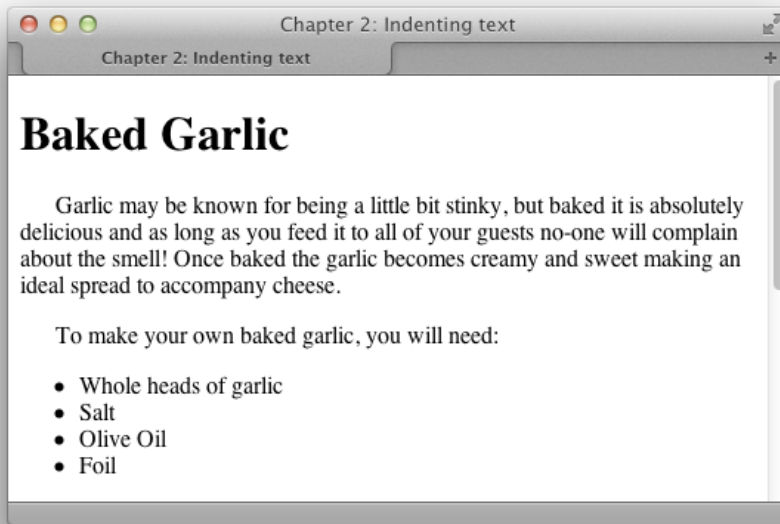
Chapter 2: Indenting text

Chapter 2: Indenting text

+

Baked Garlic

Garlic may be known for being a little bit stinky, but baked it is absolutely delicious and as long as you feed it to all of your guests no-one will complain about the smell! Once baked the garlic becomes creamy and sweet making an ideal spread to accompany cheese.

To make your own baked garlic, you will need:

- Whole heads of garlic
- Salt
- Olive Oil
- Foil